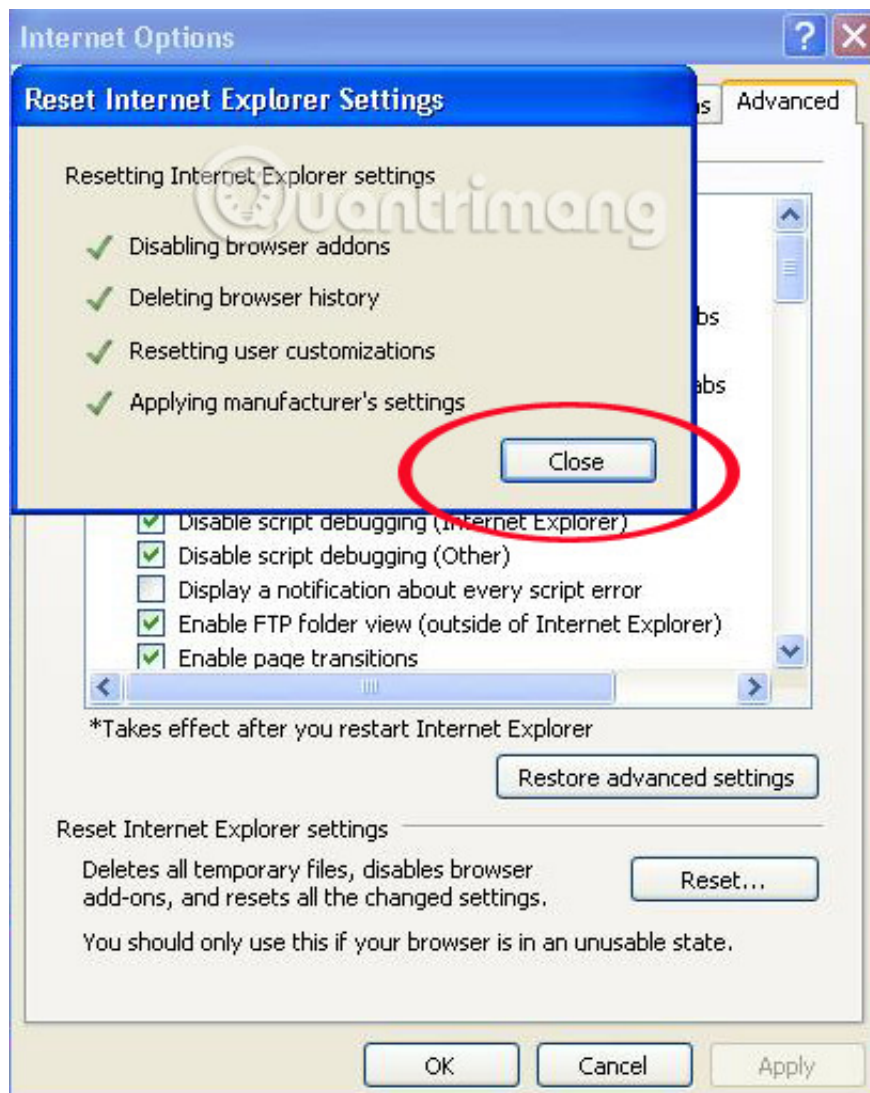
Internet Options

Reset Internet Explorer Settings

Resetting Internet Explorer settings

Disabling browser addons

Deleting browser history

Resetting user customizations

Applying manufacturer's settings

Close

ns Advanced

Quantrimang

bs

abs

Disable script debugging (Internet Explorer)

Disable script debugging (Other)

Display a notification about every script error

Enable FTP folder view (outside of Internet Explorer)

Enable page transitions

*Takes effect after you restart Internet Explorer

Restore advanced settings

Reset Internet Explorer settings

Deletes all temporary files, disables browser add-ons, and resets all the changed settings.

Reset...

You should only use this if your browser is in an unusable state.

OK

Cancel

Apply